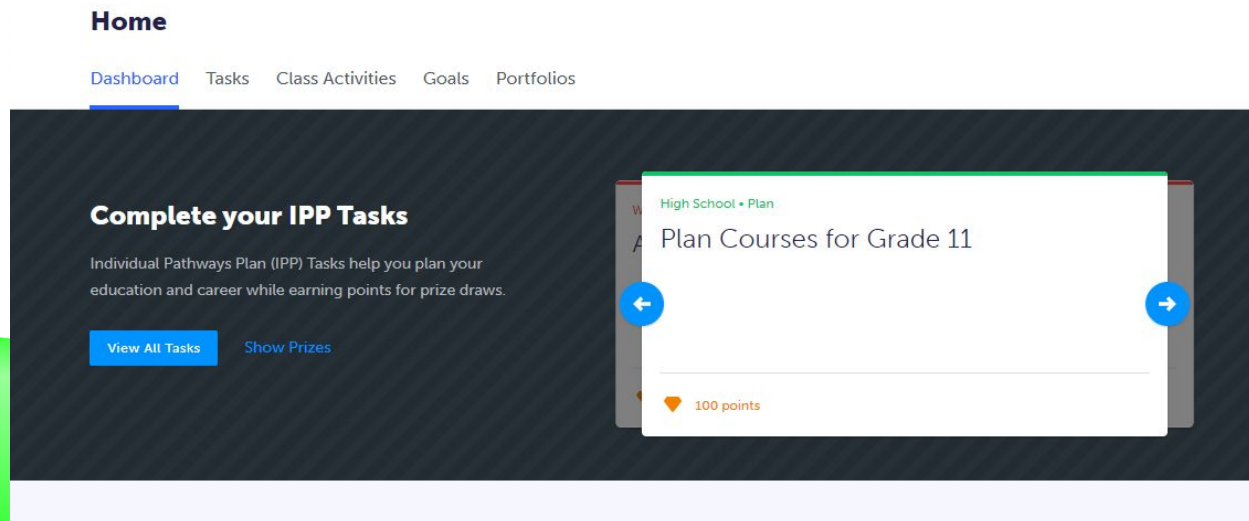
Home

Dashboard Tasks Class Activities Goals Portfolios

Complete your IPP Tasks

Individual Pathways Plan (IPP) Tasks help you plan your education and career while earning points for prize draws.

View All Tasks Show Prizes

High School • Plan

Plan Courses for Grade 11

100 points